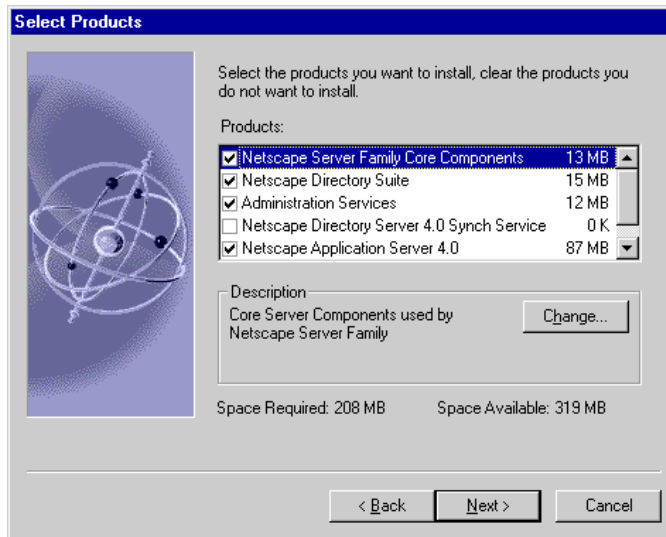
Select Products

Select the products you want to install, clear the products you do not want to install.

Products:

| | | |
|---|---|---|
| ☑ | Netscape Server Family Core Components | 13 MB |
| ☑ | Netscape Directory Suite | 15 MB |
| ☑ | Administration Services | 12 MB |
| ☐ | Netscape Directory Server 4.0 Synch Service | 0 K |
| ☑ | Netscape Application Server 4.0 | 87 MB |

Description
Core Server Components used by Netscape Server Family

Change...

Space Required: 208 MB    Space Available: 319 MB

< Back    Next >    Cancel